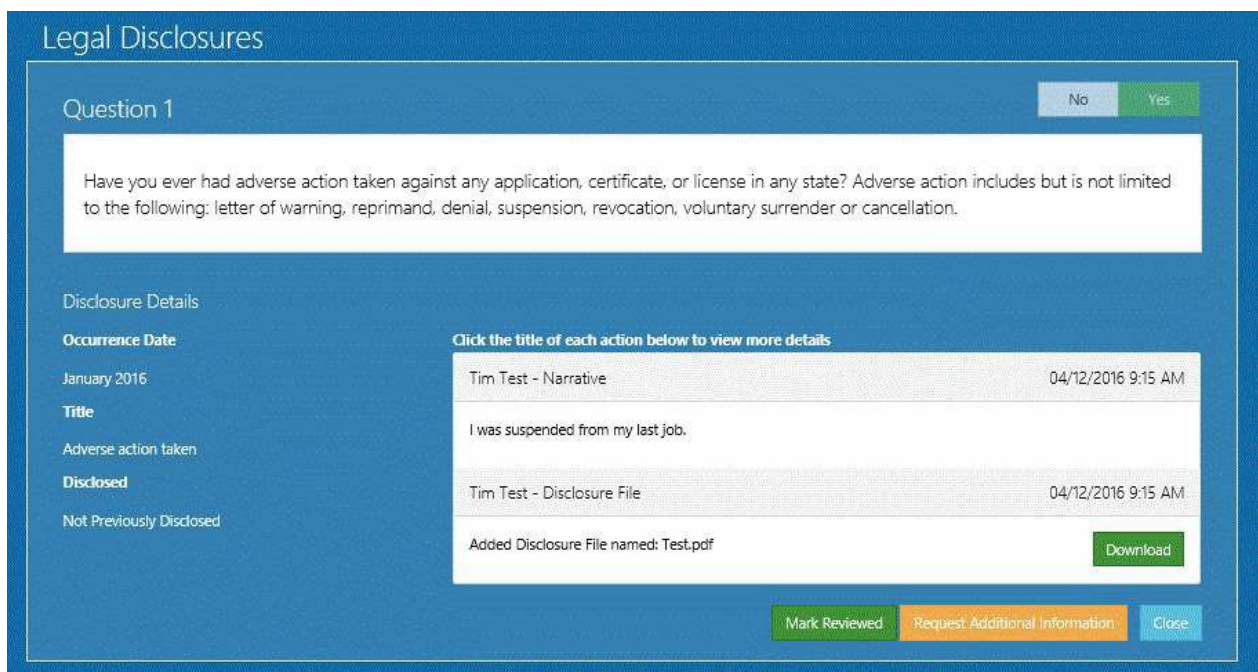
Legal Disclosures

Question 1

No Yes

Have you ever had adverse action taken against any application, certificate, or license in any state? Adverse action includes but is not limited to the following: letter of warning, reprimand, denial, suspension, revocation, voluntary surrender or cancellation.

Disclosure Details

Occurrence Date

January 2016

Title

Adverse action taken

Disclosed

Not Previously Disclosed

Click the title of each action below to view more details

Tim Test - Narrative 04/12/2016 9:15 AM

I was suspended from my last job.

Tim Test - Disclosure File 04/12/2016 9:15 AM

Added Disclosure File named: Test.pdf

Download

Mark Reviewed Request Additional Information Close